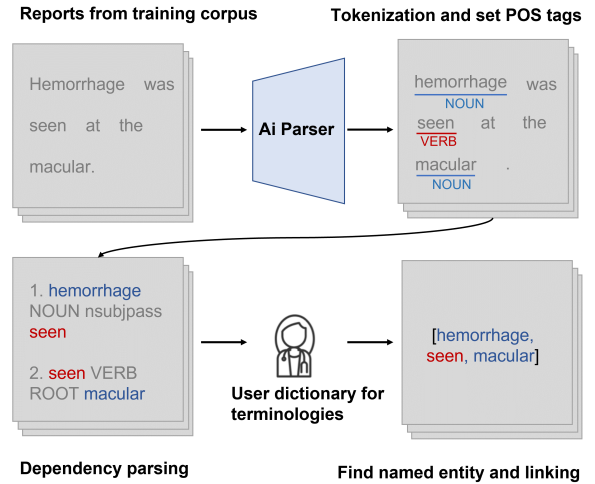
Reports from training corpus

Tokenization and set POS tags

Hemorrhage was seen at the macular.

Ai Parser

hemorrhage
NOUN
was
seen
VERB
at the
macular
NOUN
.

1. hemorrhage NOUN nsubjpass seen

2. seen VERB ROOT macular

User dictionary for terminologies

[hemorrhage, seen, macular]

Dependency parsing

Find named entity and linking